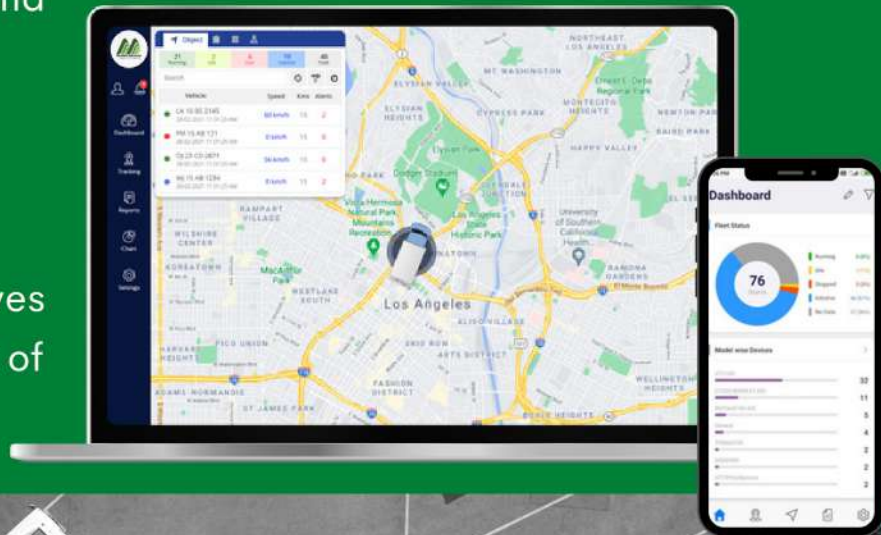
nd

ves

of

Object

21 Running 2 Idle 5 Stop 10 Inactive 40 Total

Search

Vehicle Speed Kms Alerts

LK 10 BS 2345 50 km/h 15 2

RM 15 AB 121 0 km/h 15 0

DL 23 CD 2871 56 km/h 15 0

ML 15 AB 1234 0 km/h 15 2

Dashboard

Tracking

Reports

Chart

Settings

NORTHEAST LOS ANGELES

MT WASHINGTON

ELYSIAN PARK

ELYSIAN HEIGHTS

CYPRESS PARK

MONTECITO HEIGHTS

NEWTON PARK

BAIRD PARK

HAPPY VALLEY

Dodger Stadium

Vista Hermosa Natural Park Mountains Recreation

Los Angeles State Historic Park

University of Southern California Health

RAMPART VILLAGE

WILSHIRE CENTER

KOREATOWN

MacArthur Park

WESTLAKE SOUTH

Los Angeles

CHINATOWN

ALISO VILLAGE

PICO UNION

ARTS DISTRICT

HARVARD HEIGHTS

ADAMS NORMANDIE

FASHION DISTRICT

ST JAMES PARK

RAMONA GARDENS

WELLINGTON HEIGHTS

BOYLE HEIGHTS

Dashboard

Fleet Status

76

Running

Idle

Stopped

Inactive

No Data

Model wise Devices

32

11

5

4

2

2

2